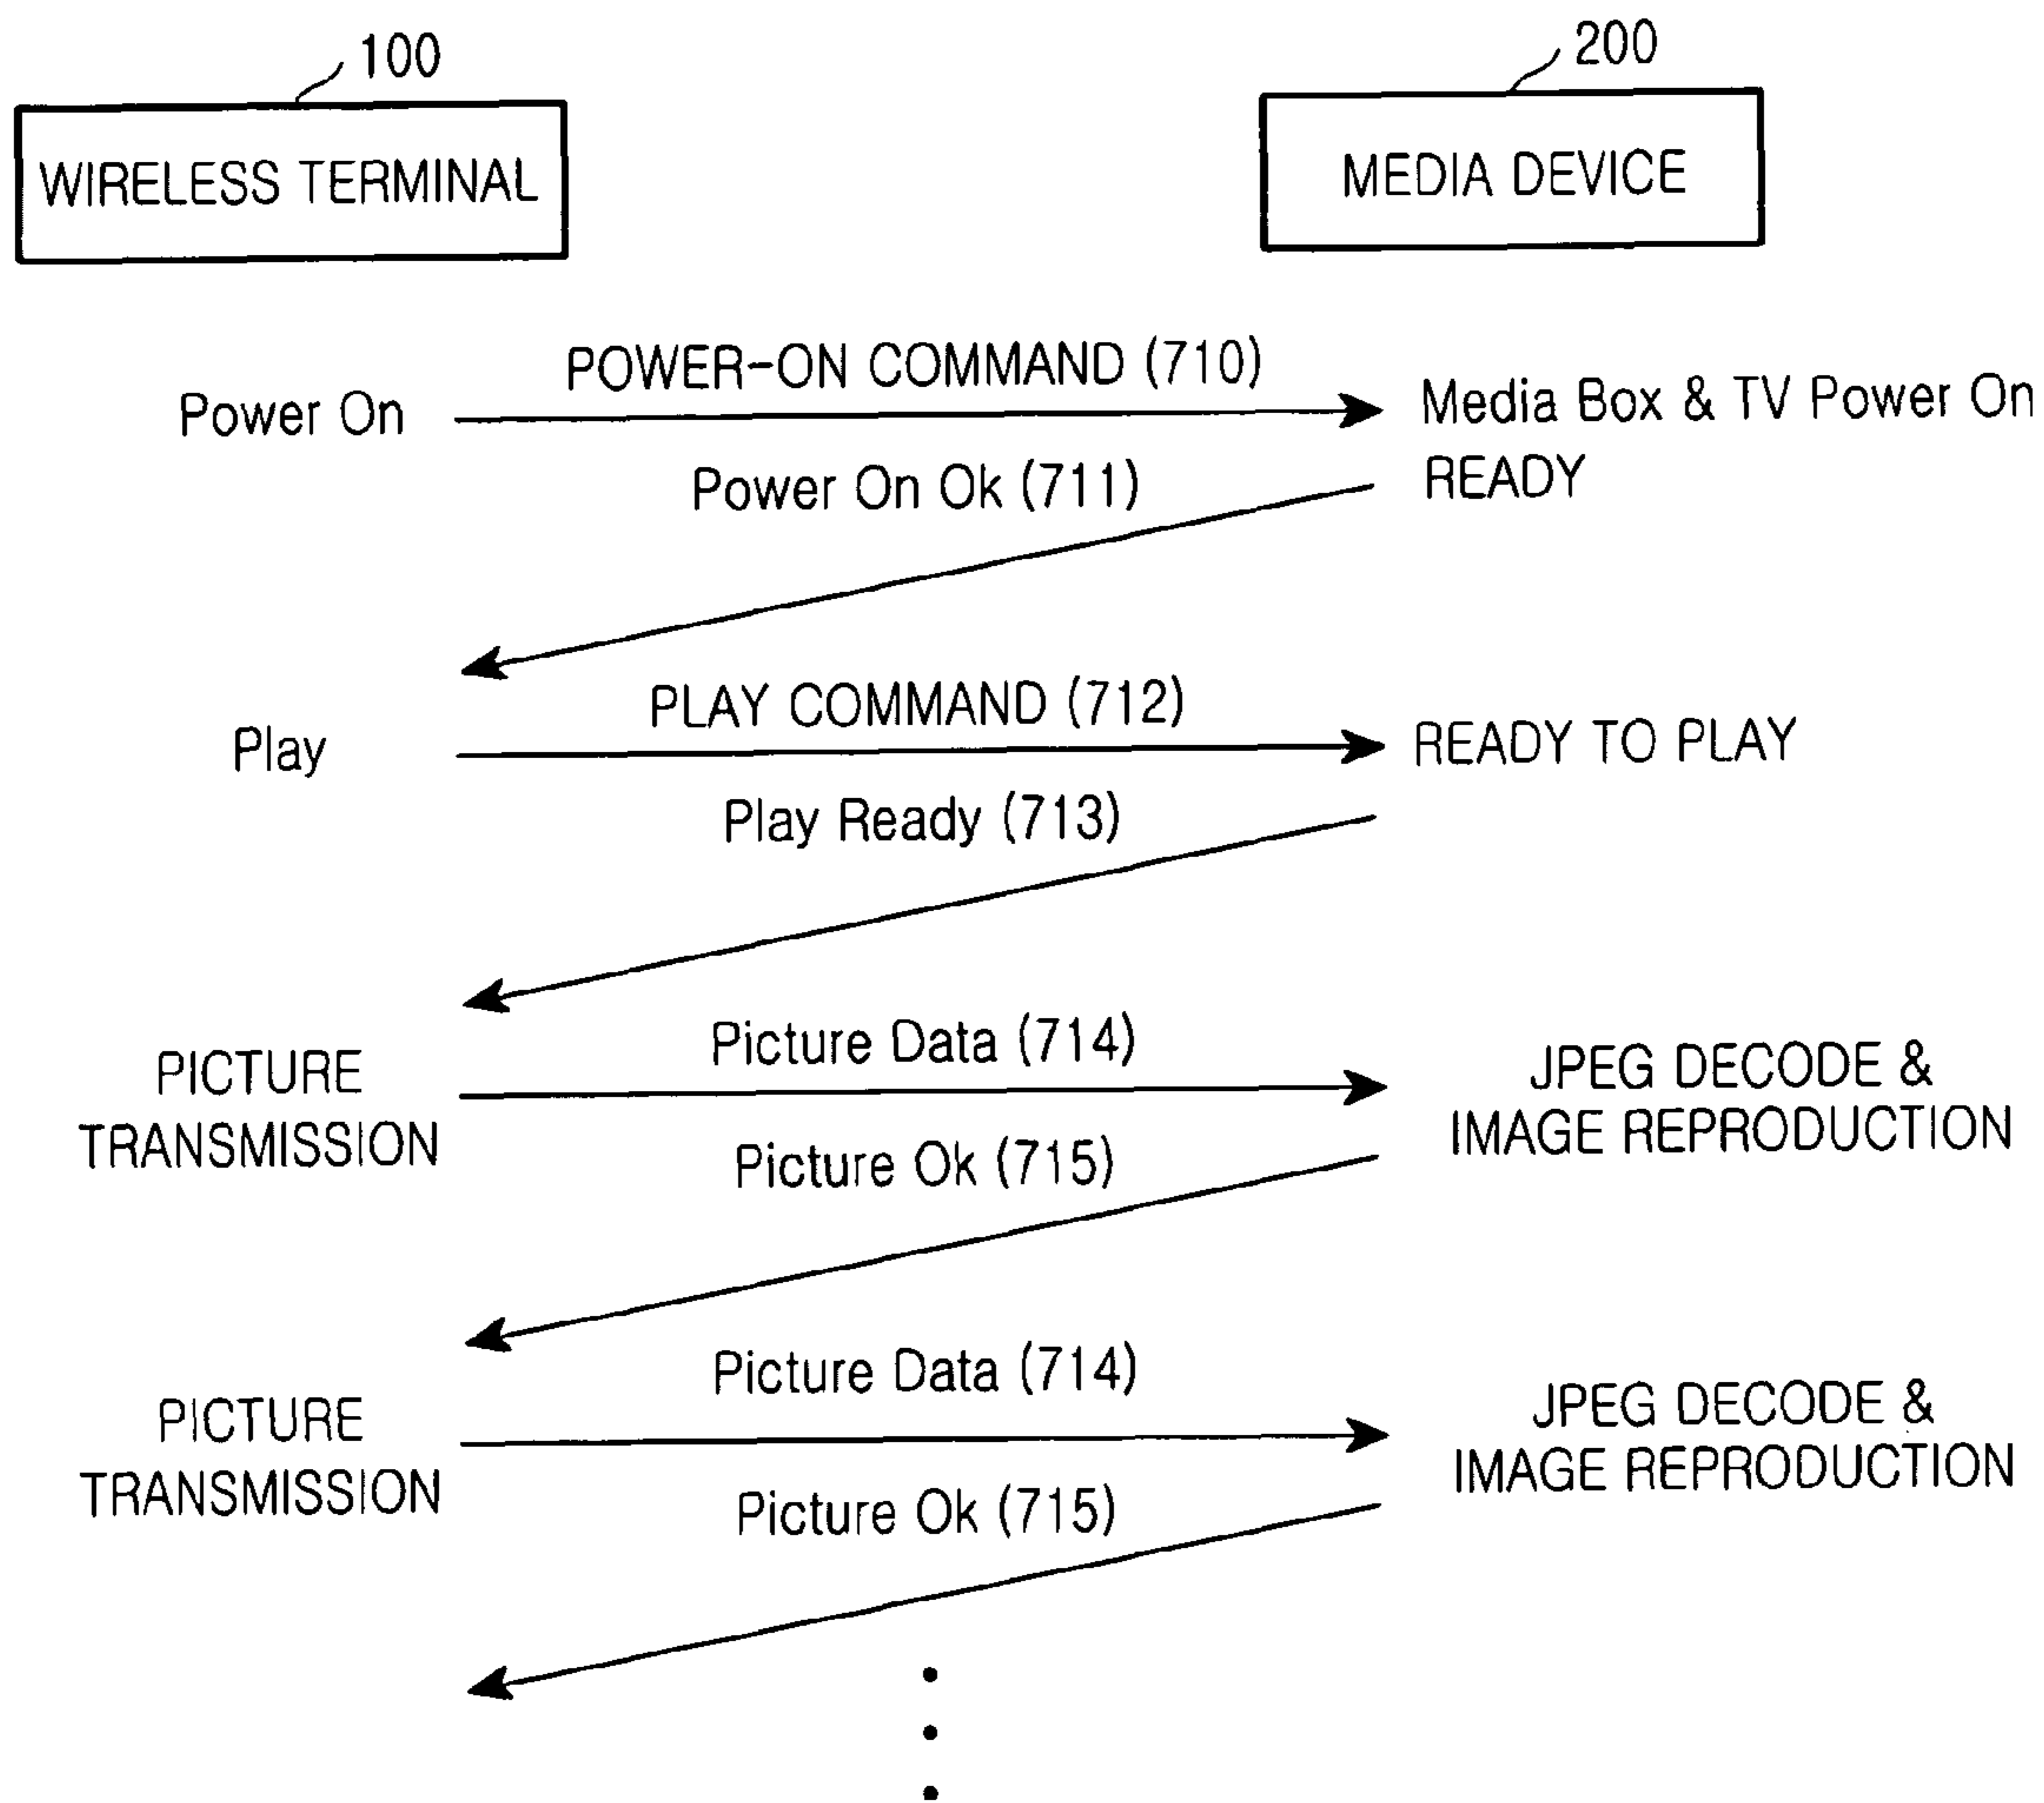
100
WIRELESS TERMINAL

200
MEDIA DEVICE

Power On
POWER-ON COMMAND (710)
Media Box & TV Power On
READY
Power On Ok (711)

Play
PLAY COMMAND (712)
READY TO PLAY
Play Ready (713)

PICTURE TRANSMISSION
Picture Data (714)
JPEG DECODE & IMAGE REPRODUCTION
Picture Ok (715)

PICTURE TRANSMISSION
Picture Data (714)
JPEG DECODE & IMAGE REPRODUCTION
Picture Ok (715)